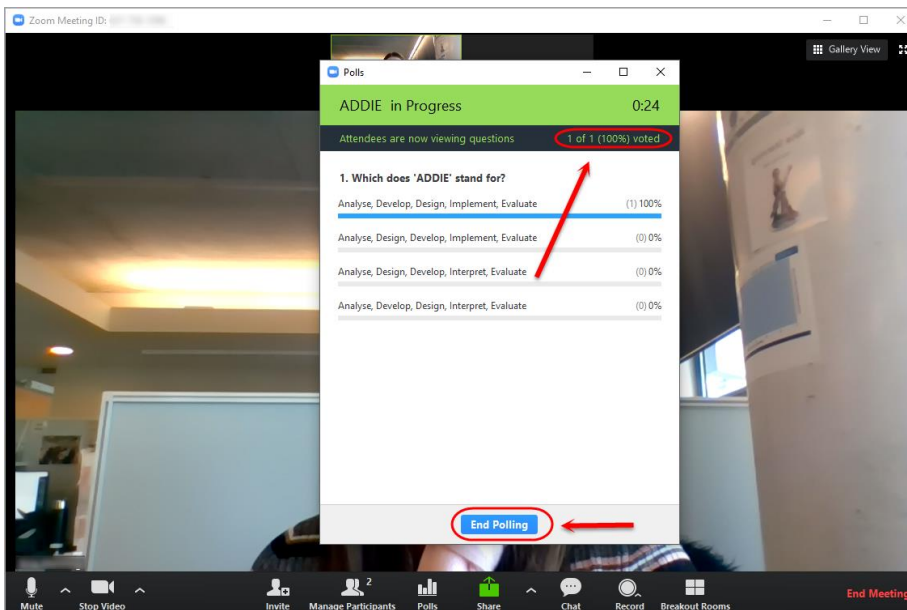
Zoom Meeting ID: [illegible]

Gallery View

Polls

ADDIE in Progress

0:24

Attendees are now viewing questions

1 of 1 (100%) voted

1. Which does 'ADDIE' stand for?

Analyse, Develop, Design, Implement, Evaluate (1) 100%

Analyse, Design, Develop, Implement, Evaluate (0) 0%

Analyse, Design, Develop, Interpret, Evaluate (0) 0%

Analyse, Develop, Design, Interpret, Evaluate (0) 0%

End Polling

Mute

Stop Video

Invite

2

Manage Participants

Polls

Share

Chat

Record

Breakout Rooms

End Meeting